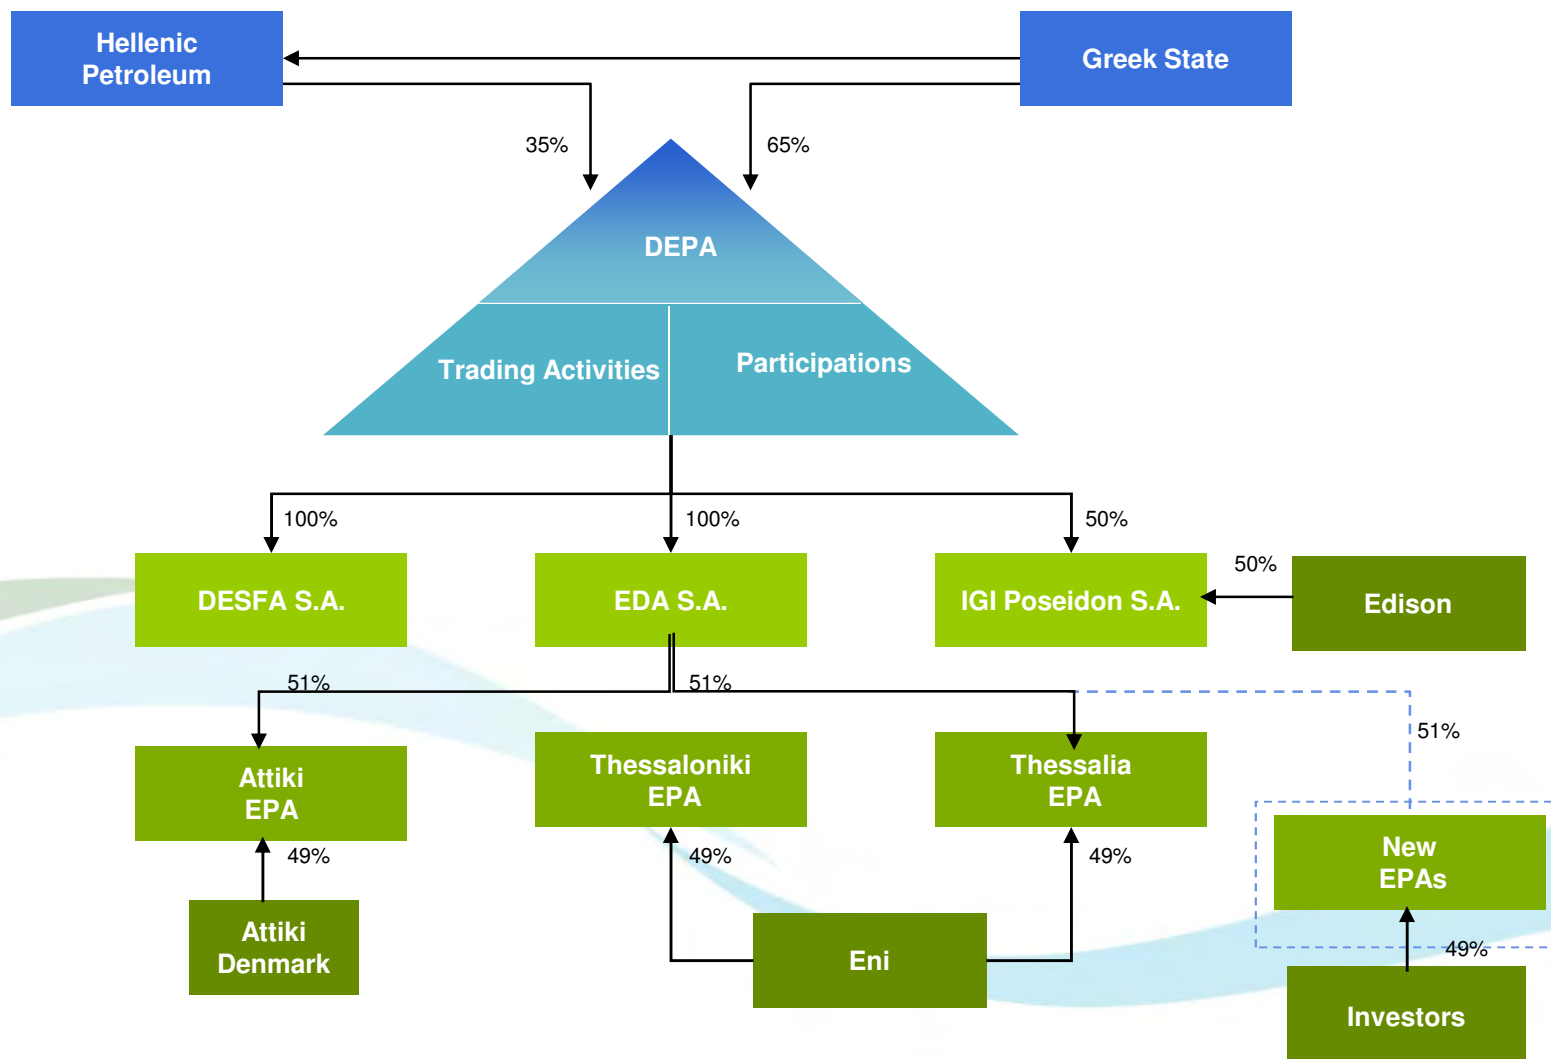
Hellenic Petroleum

Greek State

35%

65%

DEPA

Trading Activities

Participations

100%

100%

50%

DESFA S.A.

EDA S.A.

IGI Poseidon S.A.

50%

Edison

51%

51%

51%

Attiki EPA

Thessaloniki EPA

Thessalia EPA

New EPAs

49%

49%

49%

49%

Attiki Denmark

Eni

Investors